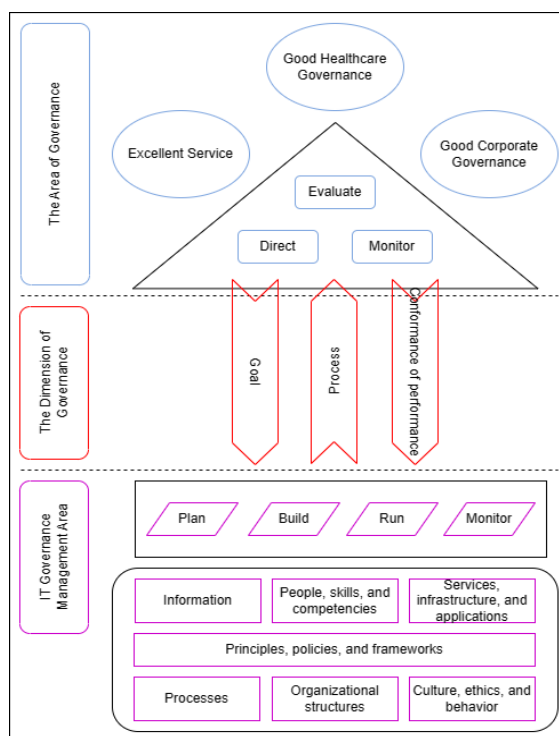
The Area of Governance

Good Healthcare Governance

Excellent Service

Good Corporate Governance

Evaluate

Direct

Monitor

The Dimension of Governance

Goal

Process

Conformance of performance

IT Governance Management Area

Plan

Build

Run

Monitor

Information

People, skills, and competencies

Services, infrastructure, and applications

Principles, policies, and frameworks

Processes

Organizational structures

Culture, ethics, and behavior